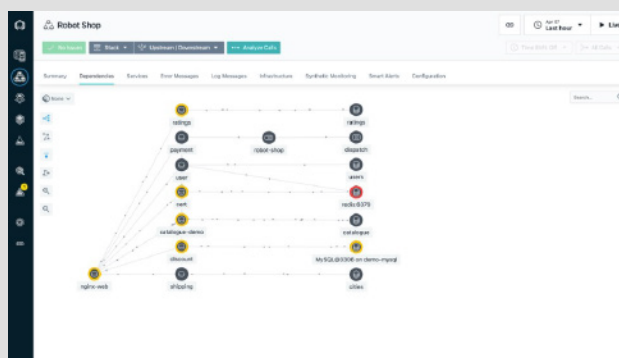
Robot Shop

Apr 07
Last Hour

Live

No Issues

Stack

Upstream | Downstream

Analyze Calls

Summary

Dependencies

Services

Error Messages

Log Messages

Infrastructure

Synthetic Monitoring

Smart Alerts

Configuration

None

Search...

ratings

ratings

payment

robot-shop

dispatch

user

users

cart

redis:6379

catalogue-demo

catalogue

discount

MySQL@3306 on demo-mysql

nginx-web

shipping

cities